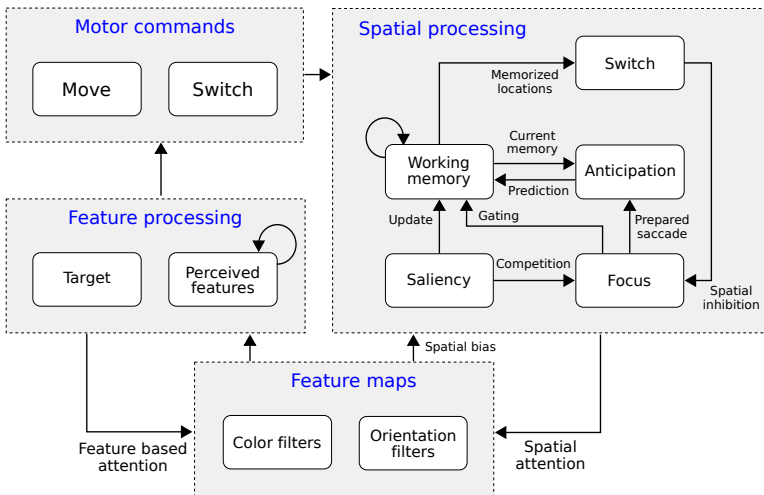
Motor commands

Move

Switch

Spatial processing

Switch

Memorized locations

Working memory

Current memory

Anticipation

Prediction

Update

Gating

Prepared saccade

Saliency

Competition

Focus

Spatial inhibition

Feature processing

Target

Perceived features

Spatial bias

Feature maps

Color filters

Orientation filters

Feature based attention

Spatial attention